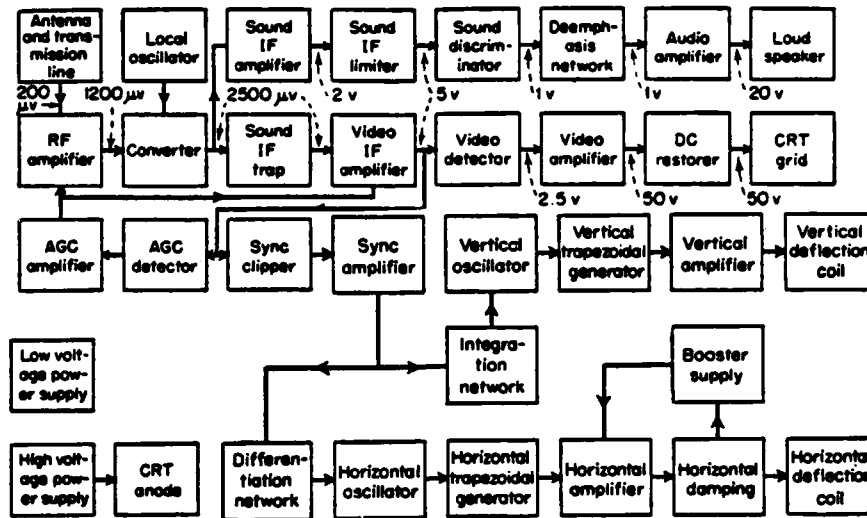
Antenna and transmission line

200 μv

1200 μv

Local oscillator

Sound IF amplifier

2500 μv

Sound IF limiter

2 v

Sound discriminator

5 v

Deemphasis network

1 v

Audio amplifier

1 v

Loud speaker

20 v

RF amplifier

Converter

Sound IF trap

Video IF amplifier

Video detector

2.5 v

Video amplifier

50 v

DC restorer

50 v

CRT grid

AGC amplifier

AGC detector

Sync clipper

Sync amplifier

Vertical oscillator

Vertical trapezoidal generator

Vertical amplifier

Vertical deflection coil

Low voltage power supply

Integration network

Booster supply

High voltage power supply

CRT anode

Differentiation network

Horizontal oscillator

Horizontal trapezoidal generator

Horizontal amplifier

Horizontal damping

Horizontal deflection coil